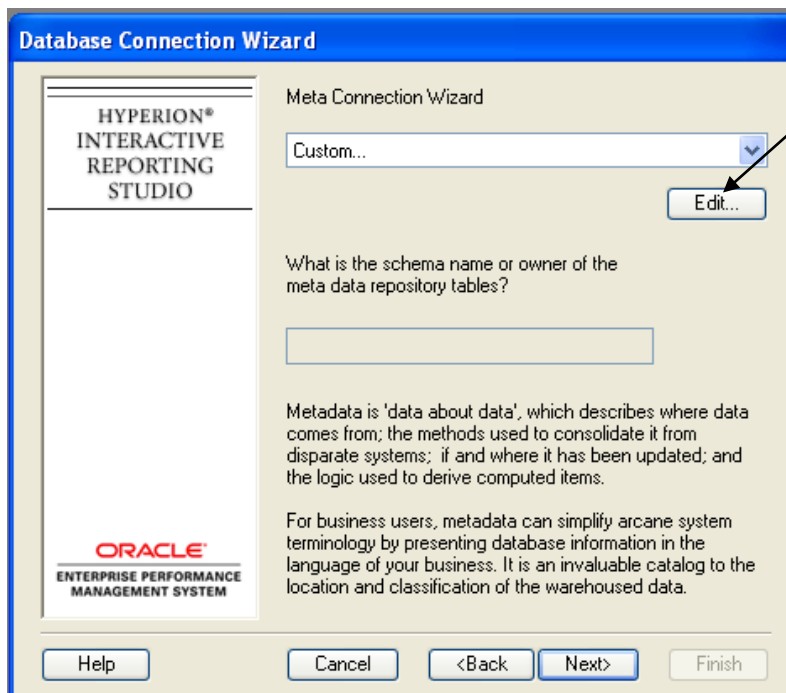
Database Connection Wizard

HYPERION®
INTERACTIVE
REPORTING
STUDIO

Meta Connection Wizard

Custom...

Edit...

What is the schema name or owner of the meta data repository tables?

Metadata is 'data about data', which describes where data comes from; the methods used to consolidate it from disparate systems; if and where it has been updated; and the logic used to derive computed items.

For business users, metadata can simplify arcane system terminology by presenting database information in the language of your business. It is an invaluable catalog to the location and classification of the warehoused data.

ORACLE
ENTERPRISE PERFORMANCE
MANAGEMENT SYSTEM

Help

Cancel

<Back

Next>

Finish